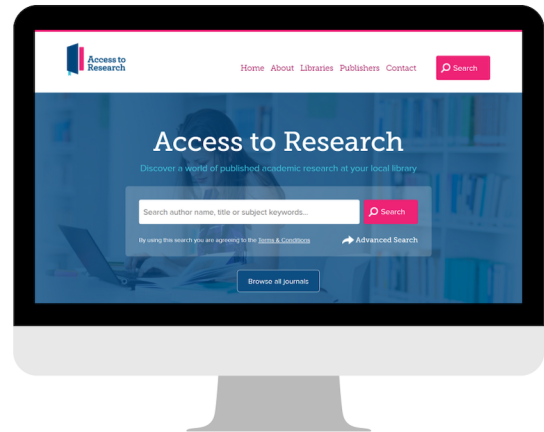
Access to Research

Home About Libraries Publishers Contact

Search

Access to Research

Discover a world of published academic research at your local library

Search author name, title or subject keywords...

Search

By using this search you are agreeing to the Terms & Conditions

Advanced Search

Browse all journals